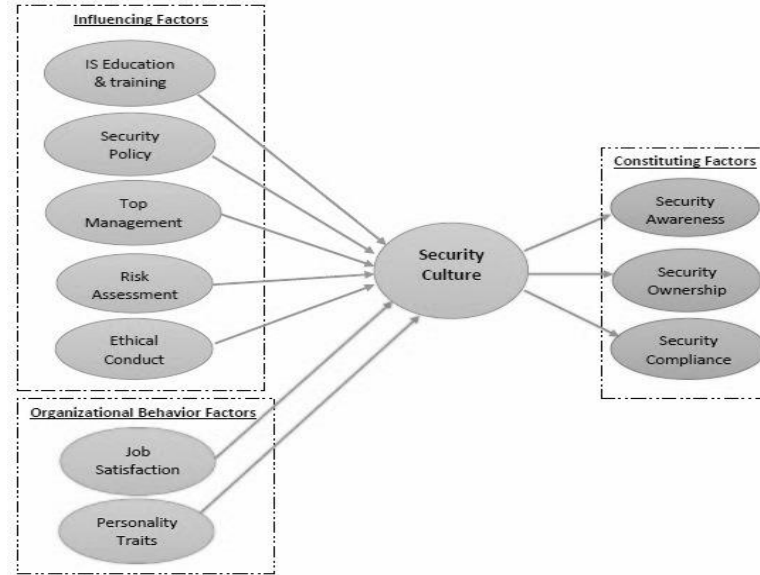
Influencing Factors

IS Education & training

Security Policy

Top Management

Risk Assessment

Ethical Conduct

Organizational Behavior Factors

Job Satisfaction

Personality Traits

Security Culture

Constituting Factors

Security Awareness

Security Ownership

Security Compliance